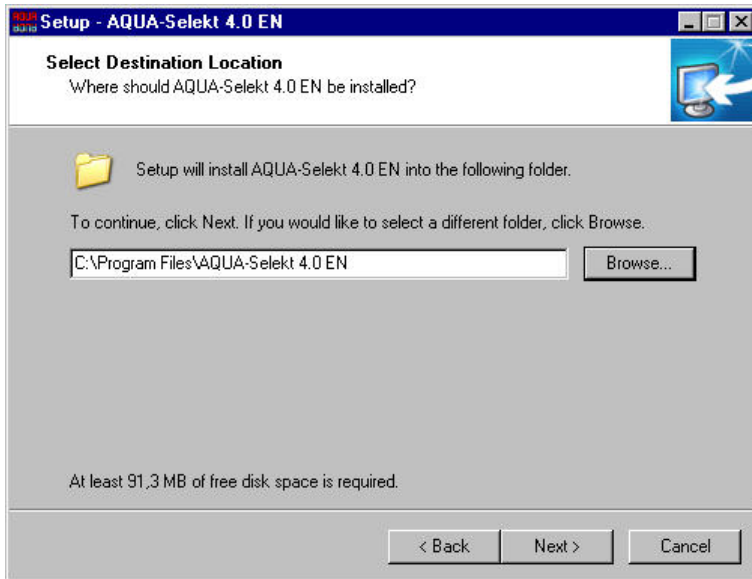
Setup - AQUA-Selekt 4.0 EN

Select Destination Location
Where should AQUA-Selekt 4.0 EN be installed?

Setup will install AQUA-Selekt 4.0 EN into the following folder.

To continue, click Next. If you would like to select a different folder, click Browse.

C:\Program Files\AQUA-Selekt 4.0 EN

Browse...

At least 91,3 MB of free disk space is required.

< Back

Next >

Cancel